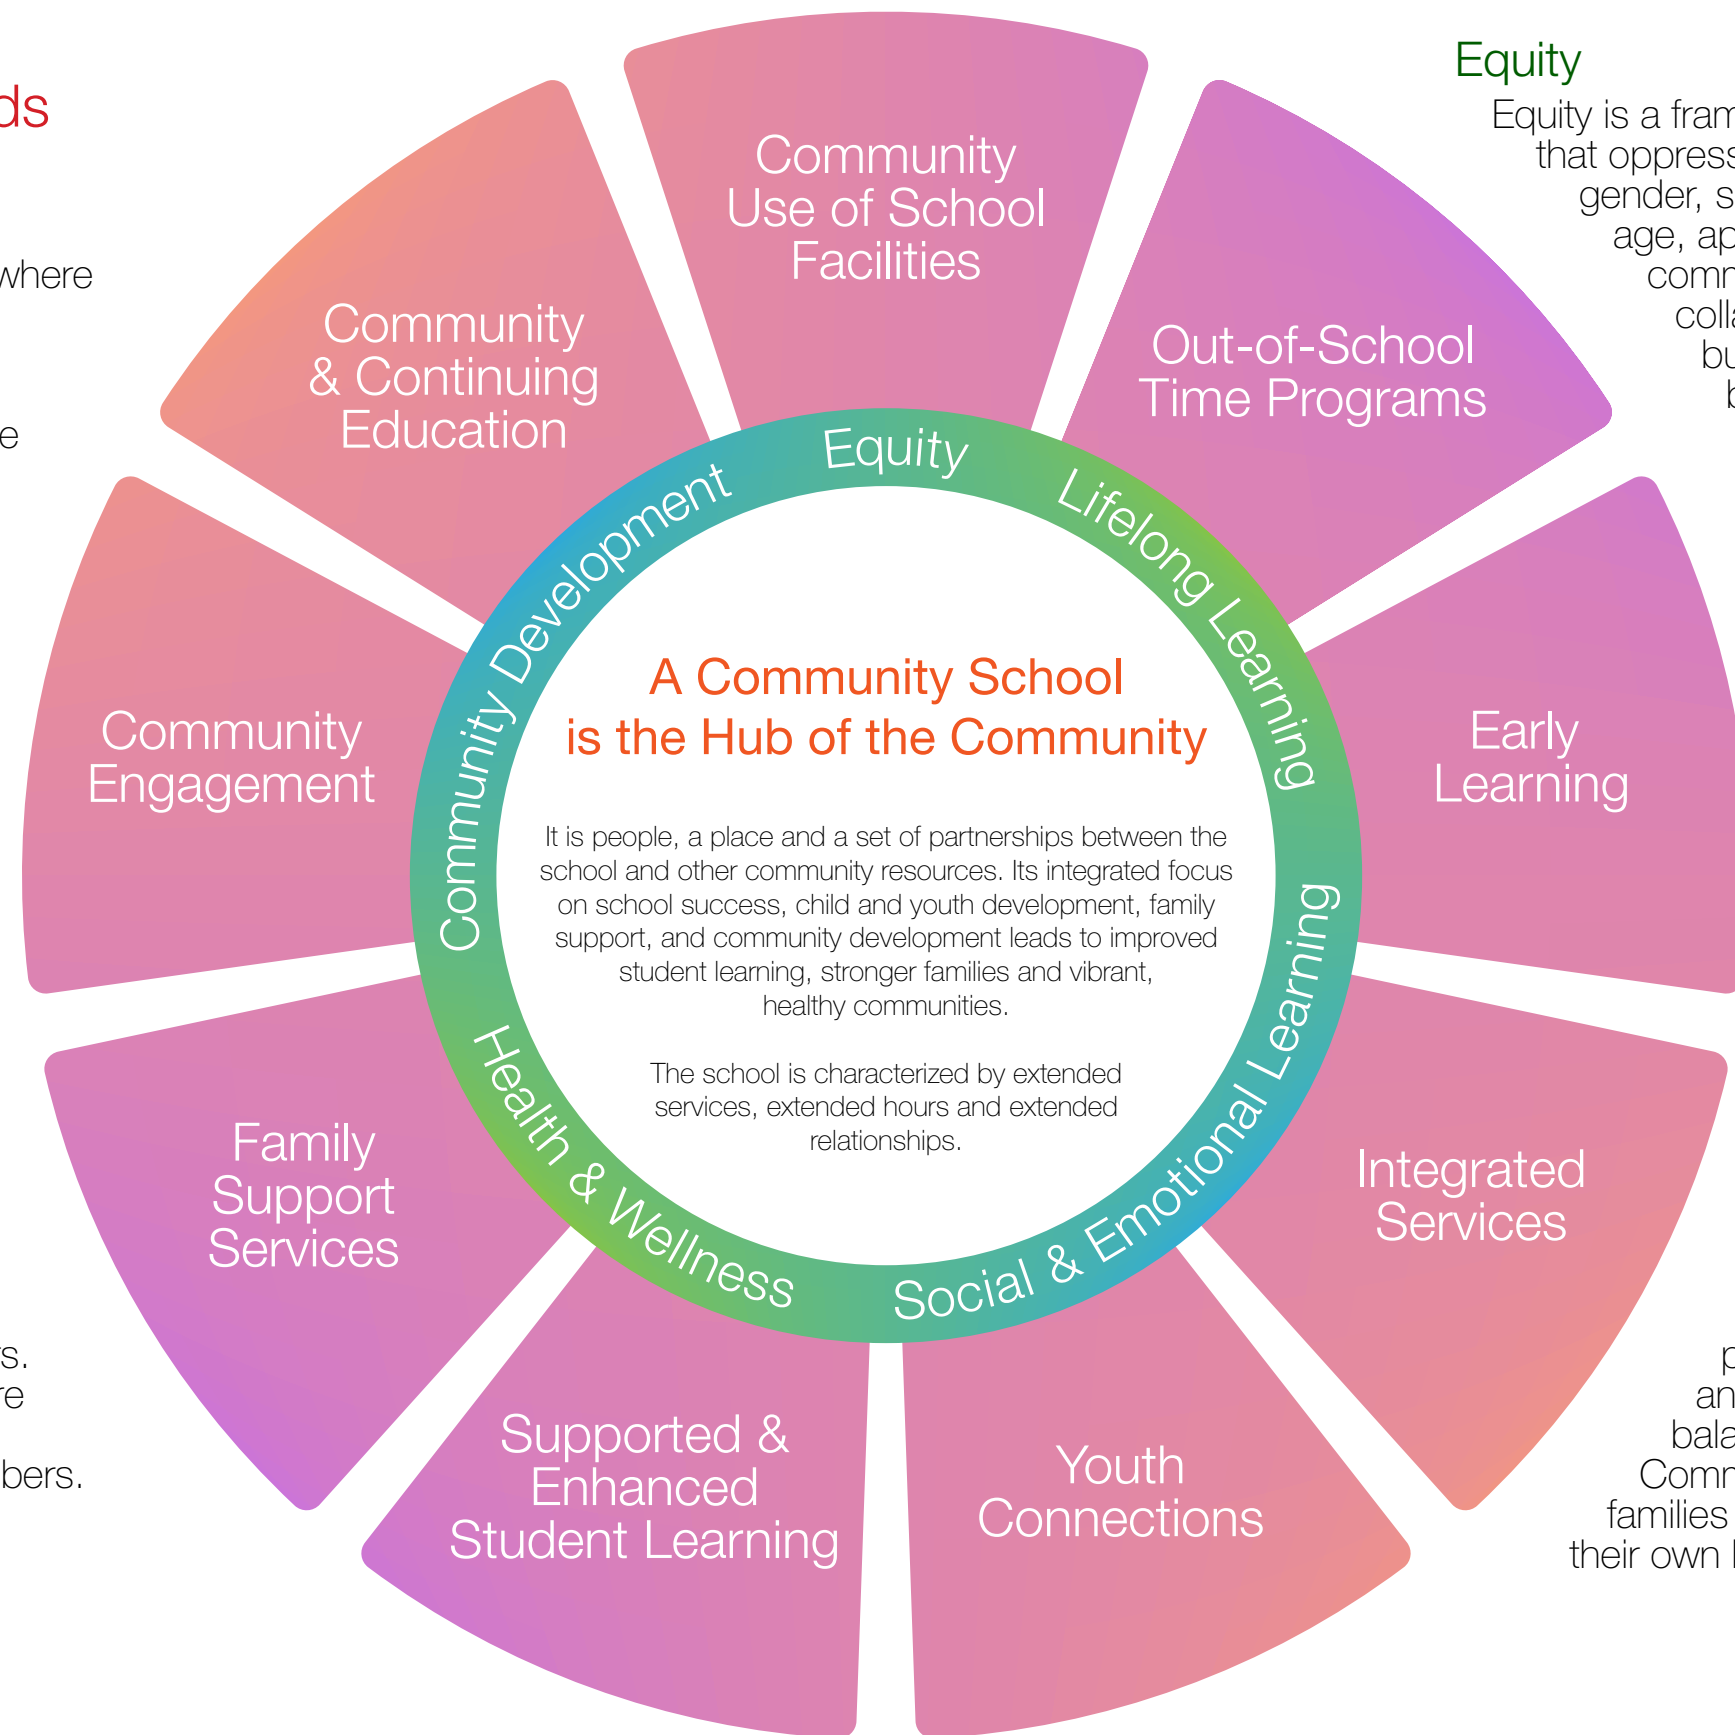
ds

where

e

s.
re

bers.

Community Use of School Facilities

Community & Continuing Education

Out-of-School Time Programs

Community Engagement

Early Learning

Family Support Services

Integrated Services

Supported & Enhanced Student Learning

Youth Connections

Equity

Lifelong Learning

Social & Emotional Learning

Health & Wellness

Community Development

A Community School is the Hub of the Community

It is people, a place and a set of partnerships between the school and other community resources. Its integrated focus on school success, child and youth development, family support, and community development leads to improved student learning, stronger families and vibrant, healthy communities.

The school is characterized by extended services, extended hours and extended relationships.

Equity

Equity is a fram
that oppress
gender, s
age, ap
comn
colla
bu
b

p
an
bala
Comn
families
their own